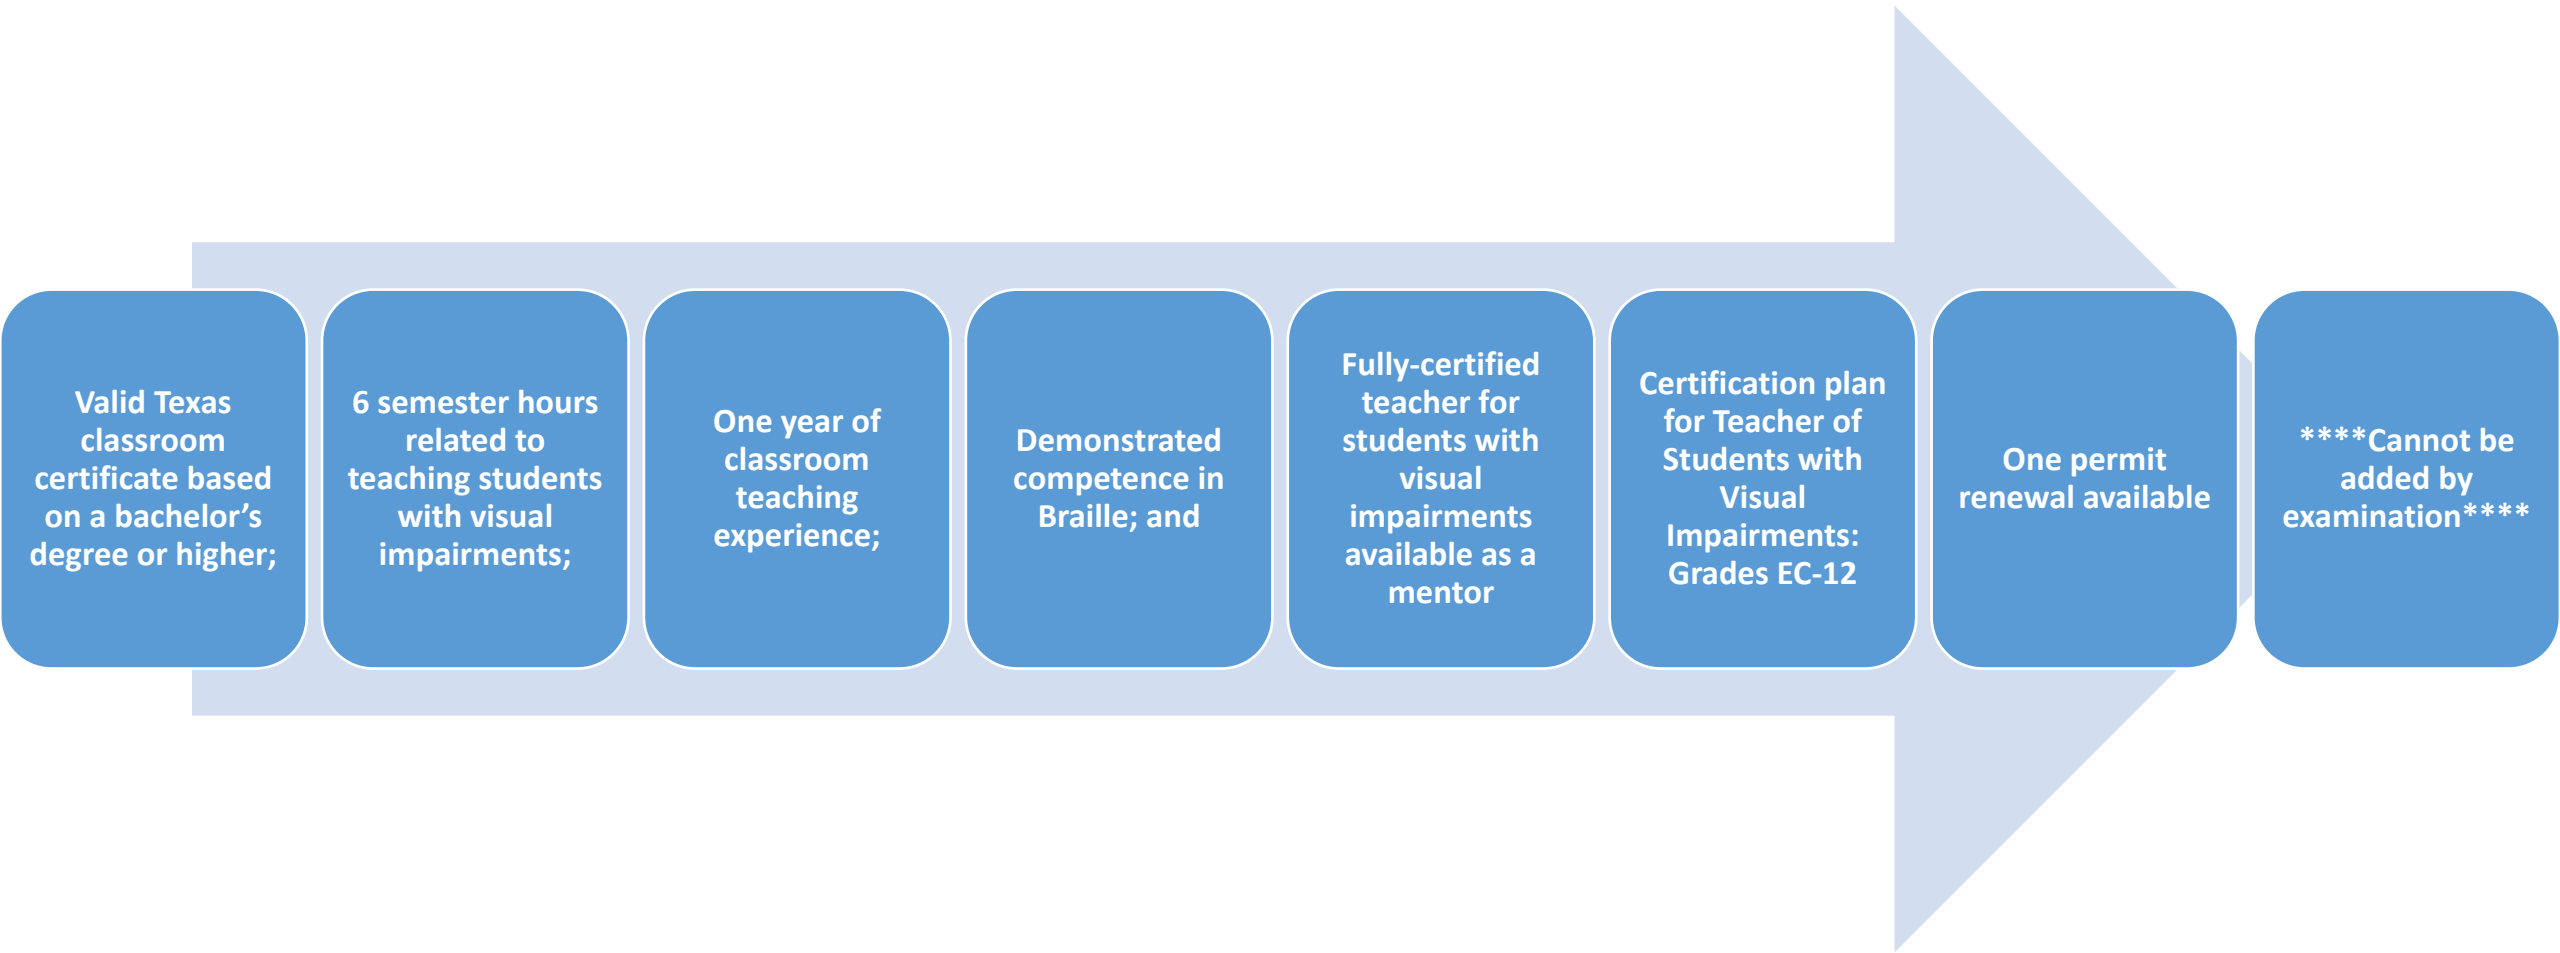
Valid Texas classroom certificate based on a bachelor’s degree or higher;

6 semester hours related to teaching students with visual impairments;

One year of classroom teaching experience;

Demonstrated competence in Braille; and

Fully-certified teacher for students with visual impairments available as a mentor

Certification plan for Teacher of Students with Visual Impairments: Grades EC-12

One permit renewal available

****Cannot be added by examination****